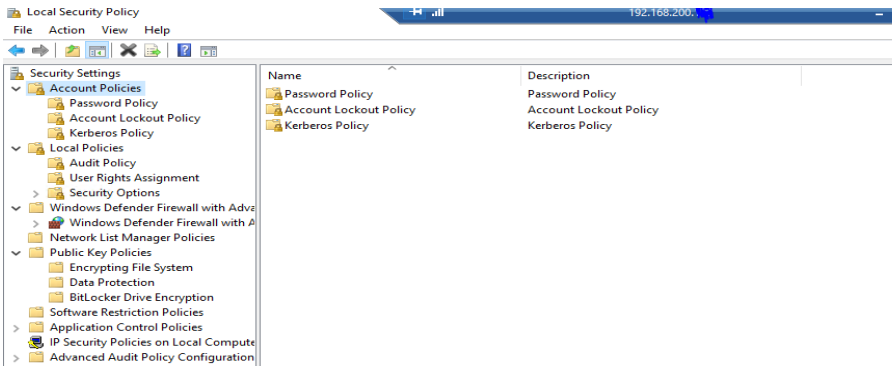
Local Security Policy

192.168.200.

File Action View Help

Security Settings
Account Policies
Password Policy
Account Lockout Policy
Kerberos Policy
Local Policies
Audit Policy
User Rights Assignment
Security Options
Windows Defender Firewall with Adva
Windows Defender Firewall with A
Network List Manager Policies
Public Key Policies
Encrypting File System
Data Protection
BitLocker Drive Encryption
Software Restriction Policies
Application Control Policies
IP Security Policies on Local Compute
Advanced Audit Policy Configuration

| Name | Description |
|---|---|
| Password Policy | Password Policy |
| Account Lockout Policy | Account Lockout Policy |
| Kerberos Policy | Kerberos Policy |